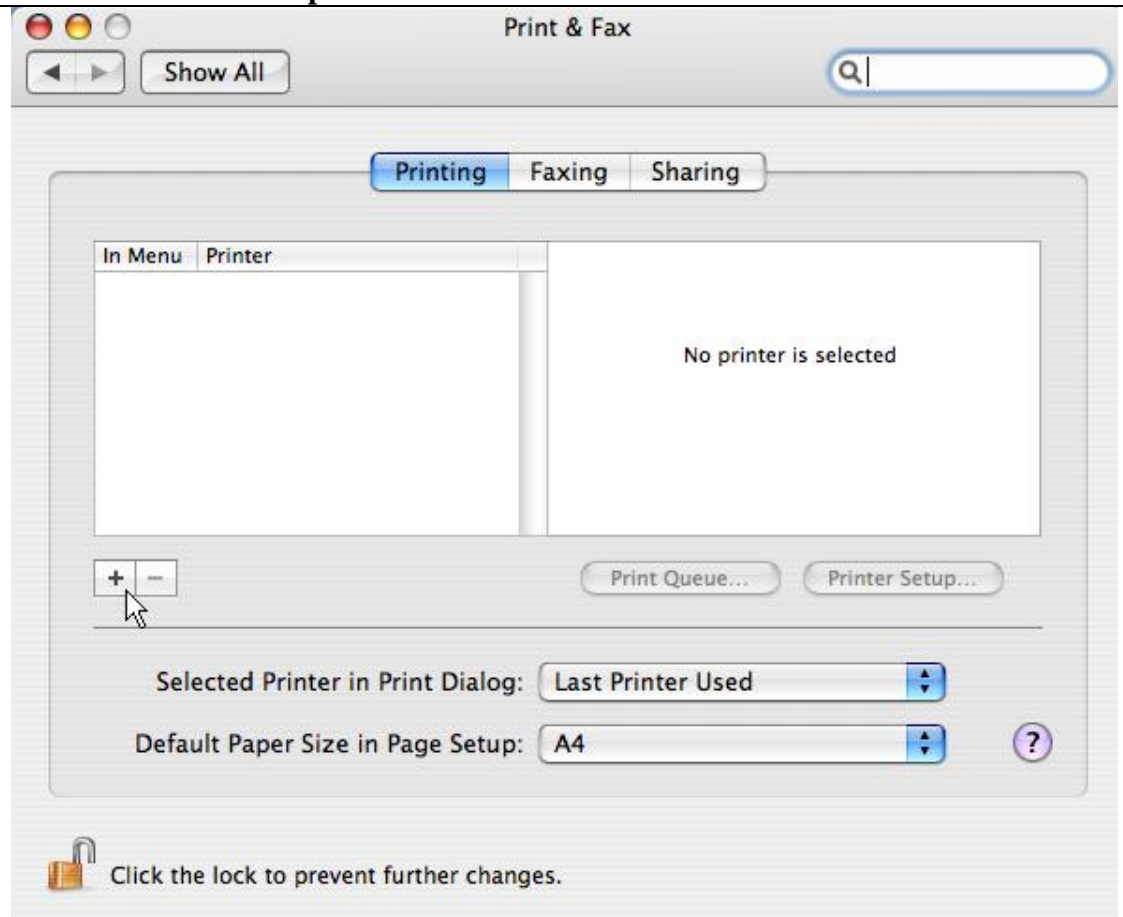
Print & Fax

Show All

Printing Faxing Sharing

In Menu Printer

No printer is selected

+ −

Print Queue... Printer Setup...

Selected Printer in Print Dialog: Last Printer Used

Default Paper Size in Page Setup: A4

?

Click the lock to prevent further changes.